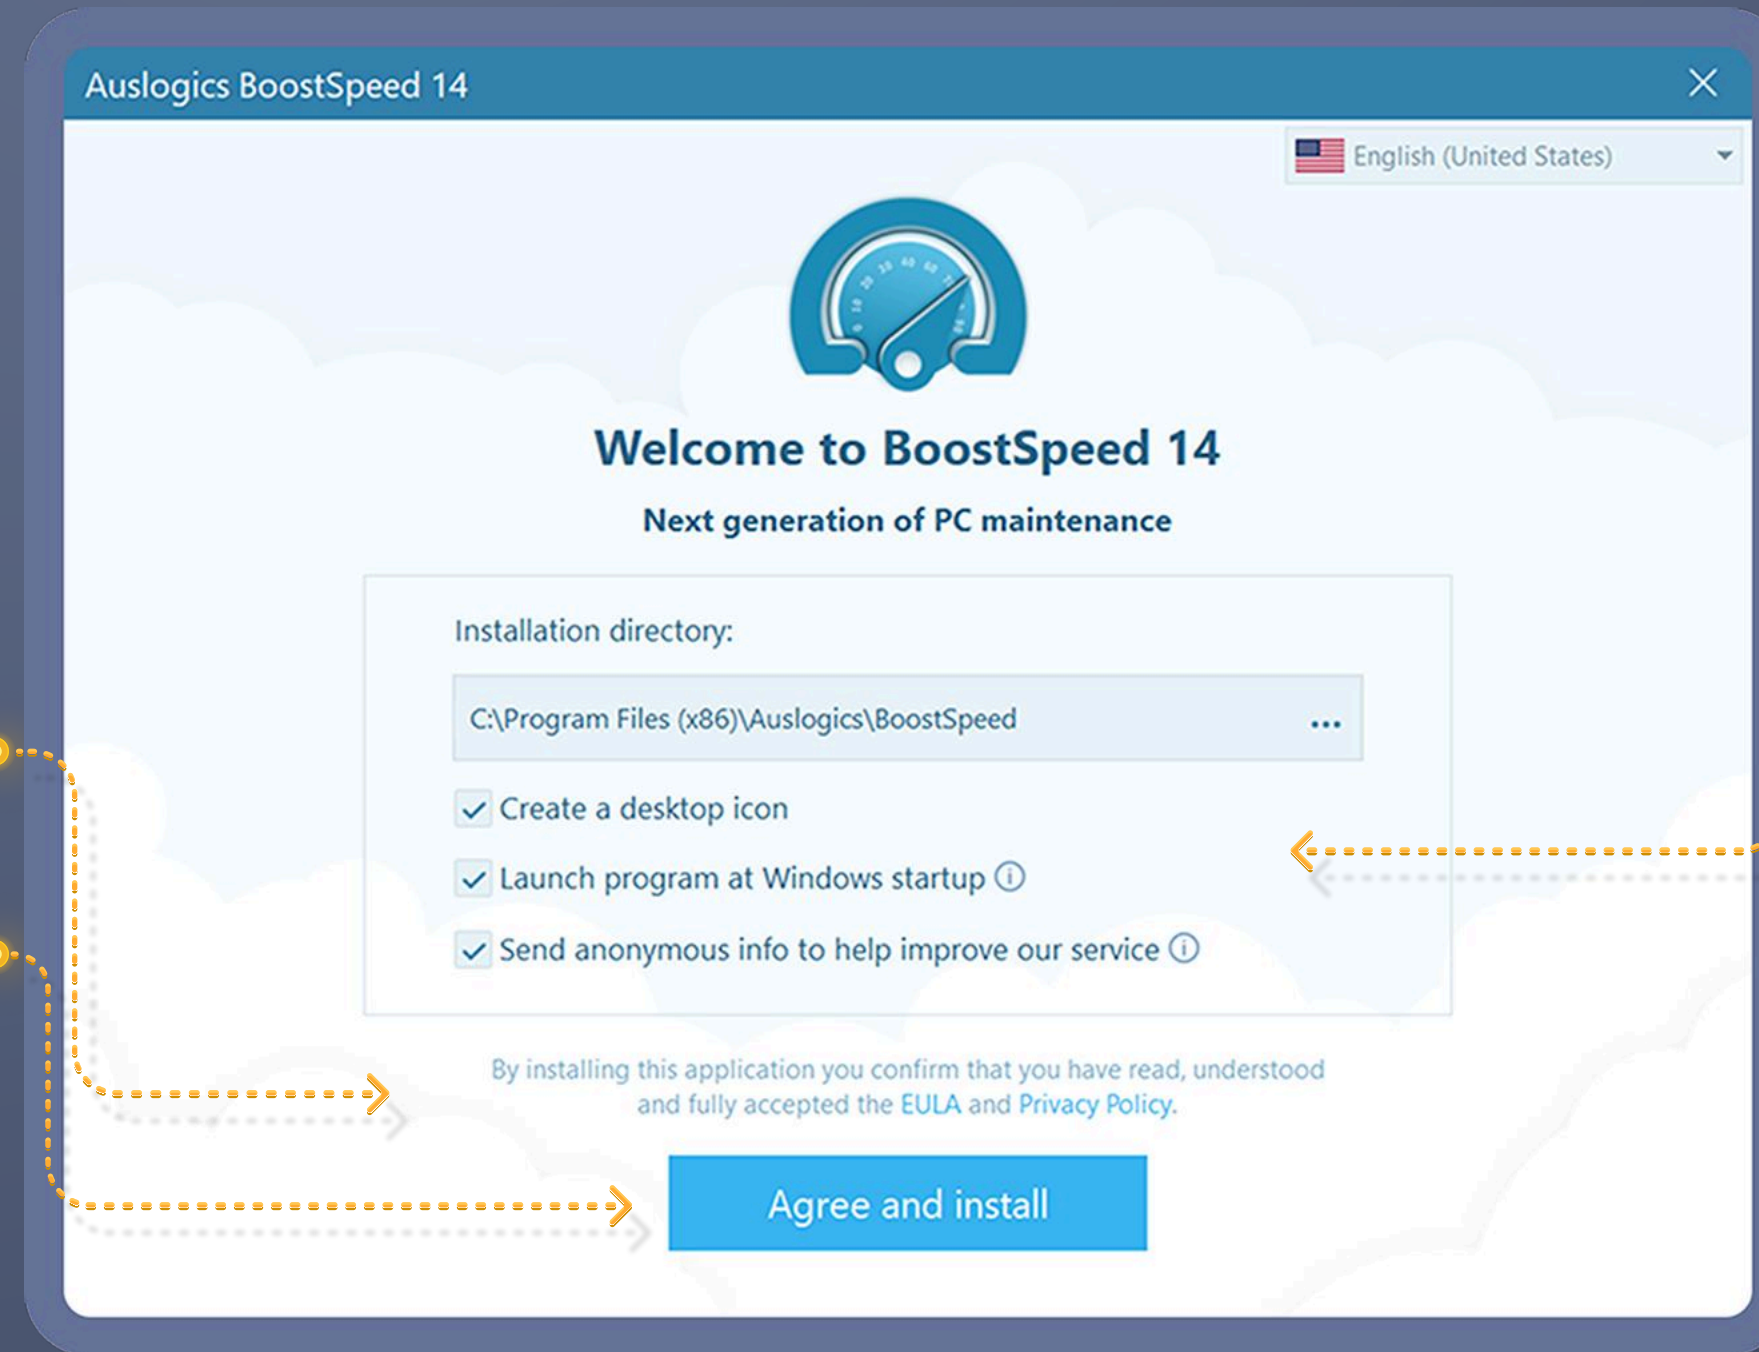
Auslogics BoostSpeed 14

English (United States)

Welcome to BoostSpeed 14

Next generation of PC maintenance

Installation directory:

C:\Program Files (x86)\Auslogics\BoostSpeed ...

Create a desktop icon

Launch program at Windows startup

Send anonymous info to help improve our service

By installing this application you confirm that you have read, understood and fully accepted the EULA and Privacy Policy.

Agree and install